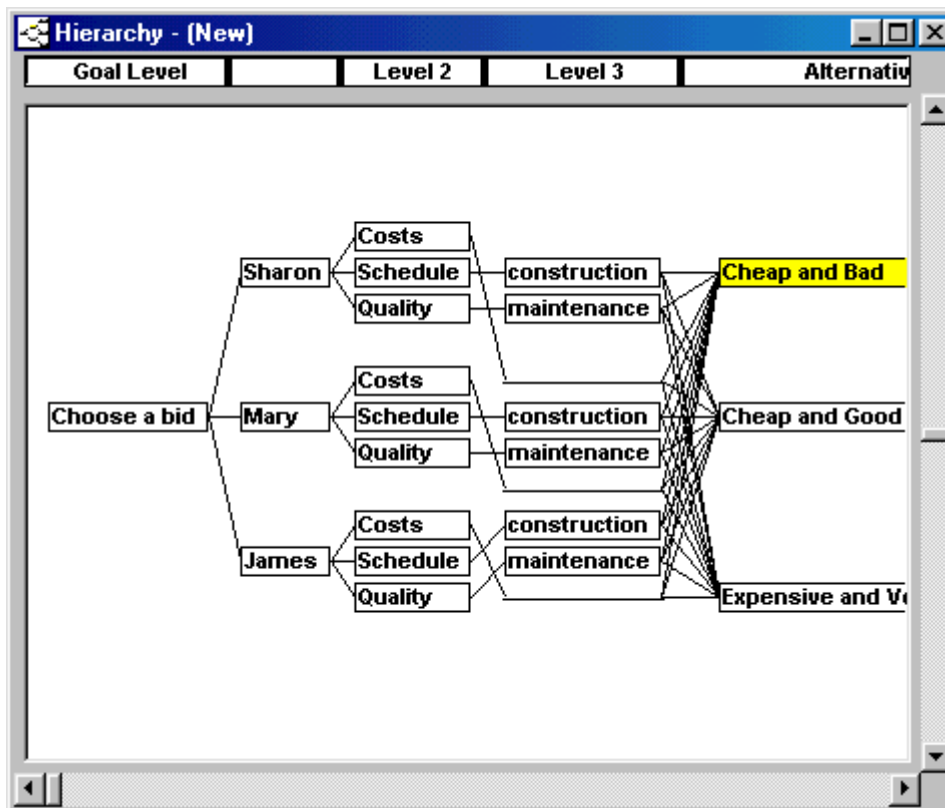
Hierarchy - (New)

| Goal Level | | Level 2 | Level 3 | Alternativ |
|---|---|---|---|---|

Costs
Sharon
Schedule
construction
Cheap and Bad
Quality
maintenance

Costs
Choose a bid
Mary
Schedule
construction
Cheap and Good
Quality
maintenance

Costs
construction
James
Schedule
maintenance
Quality
Expensive and Ve